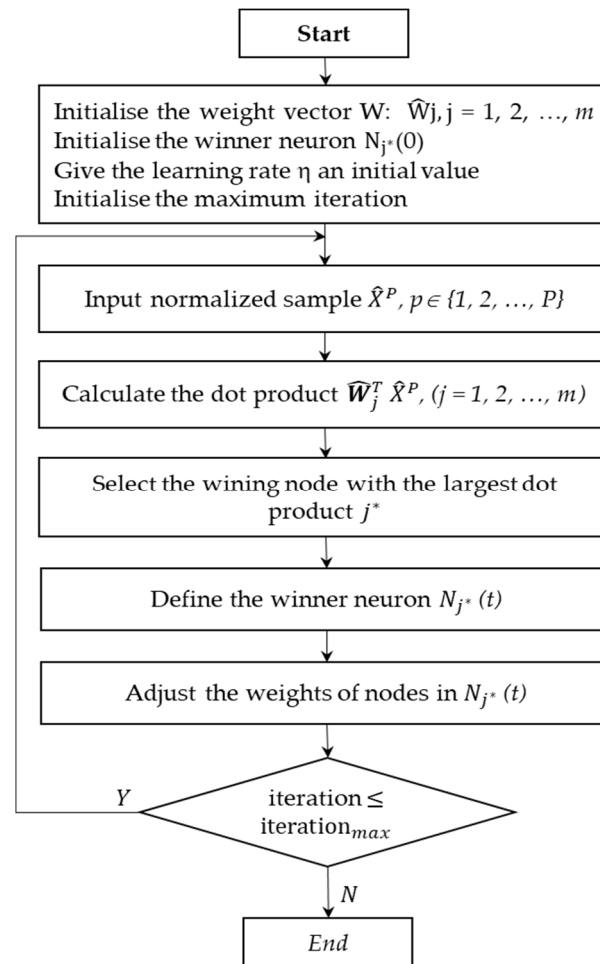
Start

Initialise the weight vector W: $\widehat{W}j$, j = 1, 2, …, $m$
Initialise the winner neuron $N_{j^*}(0)$
Give the learning rate η an initial value
Initialise the maximum iteration

Input normalized sample $\hat{X}^P$, $p \in \{1, 2, …, P\}$

Calculate the dot product $\widehat{\boldsymbol{W}}_j^T \hat{X}^P$, $(j = 1, 2, …, m)$

Select the wining node with the largest dot product $j^*$

Define the winner neuron $N_{j^*}(t)$

Adjust the weights of nodes in $N_{j^*}(t)$

Y

iteration ≤ iteration$_{max}$

N

End